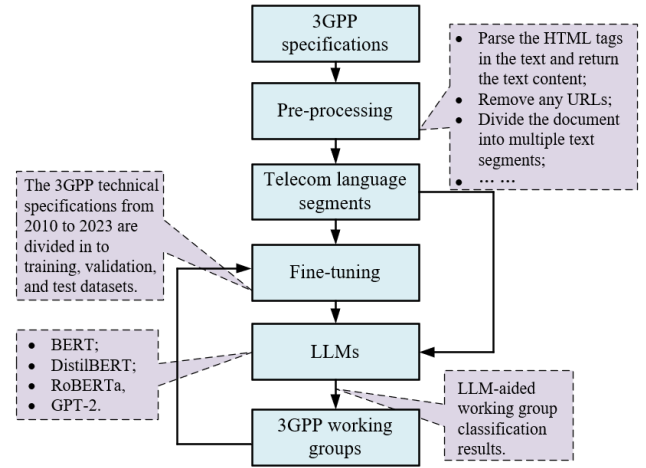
3GPP specifications

Pre-processing

- Parse the HTML tags in the text and return the text content;
- Remove any URLs;
- Divide the document into multiple text segments;
- … …

The 3GPP technical specifications from 2010 to 2023 are divided in to training, validation, and test datasets.

Telecom language segments

Fine-tuning

- BERT;
- DistilBERT;
- RoBERTa,
- GPT-2.

LLMs

LLM-aided working group classification results.

3GPP working groups